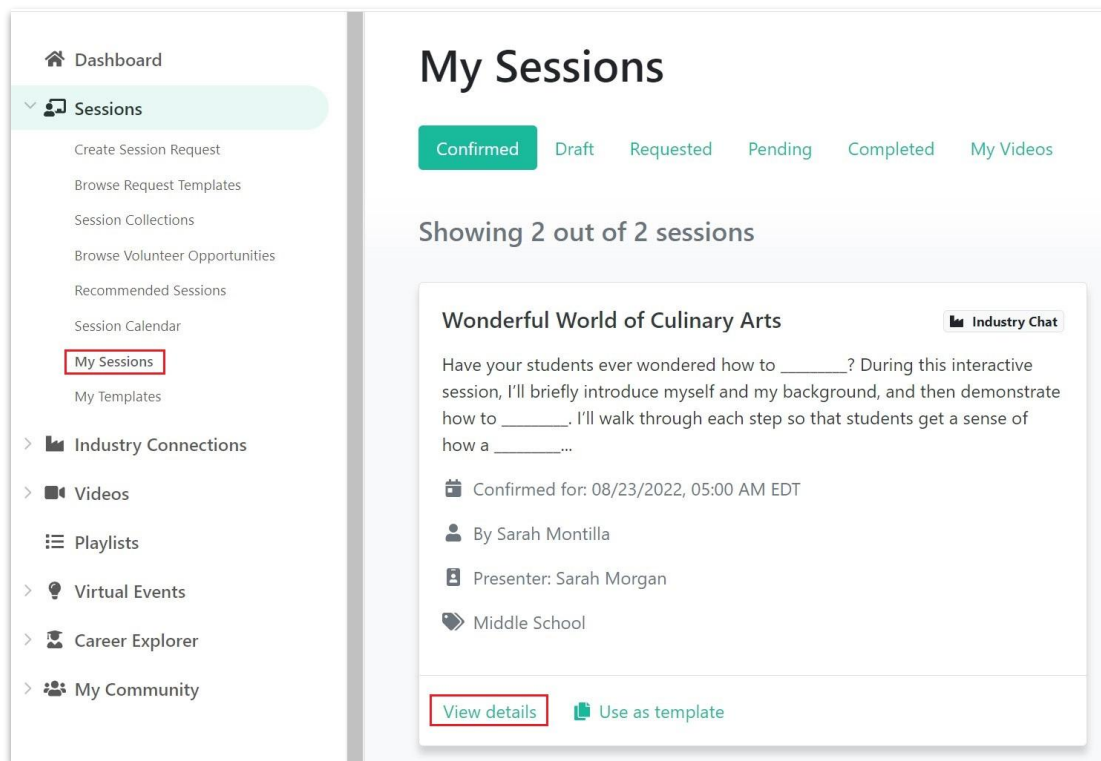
Dashboard

Sessions

Create Session Request

Browse Request Templates

Session Collections

Browse Volunteer Opportunities

Recommended Sessions

Session Calendar

My Sessions

My Templates

Industry Connections

Videos

Playlists

Virtual Events

Career Explorer

My Community

My Sessions

Confirmed Draft Requested Pending Completed My Videos

Showing 2 out of 2 sessions

Wonderful World of Culinary Arts

Industry Chat

Have your students ever wondered how to ________? During this interactive session, I'll briefly introduce myself and my background, and then demonstrate how to ________. I'll walk through each step so that students get a sense of how a ________...

Confirmed for: 08/23/2022, 05:00 AM EDT

By Sarah Montilla

Presenter: Sarah Morgan

Middle School

View details

Use as template